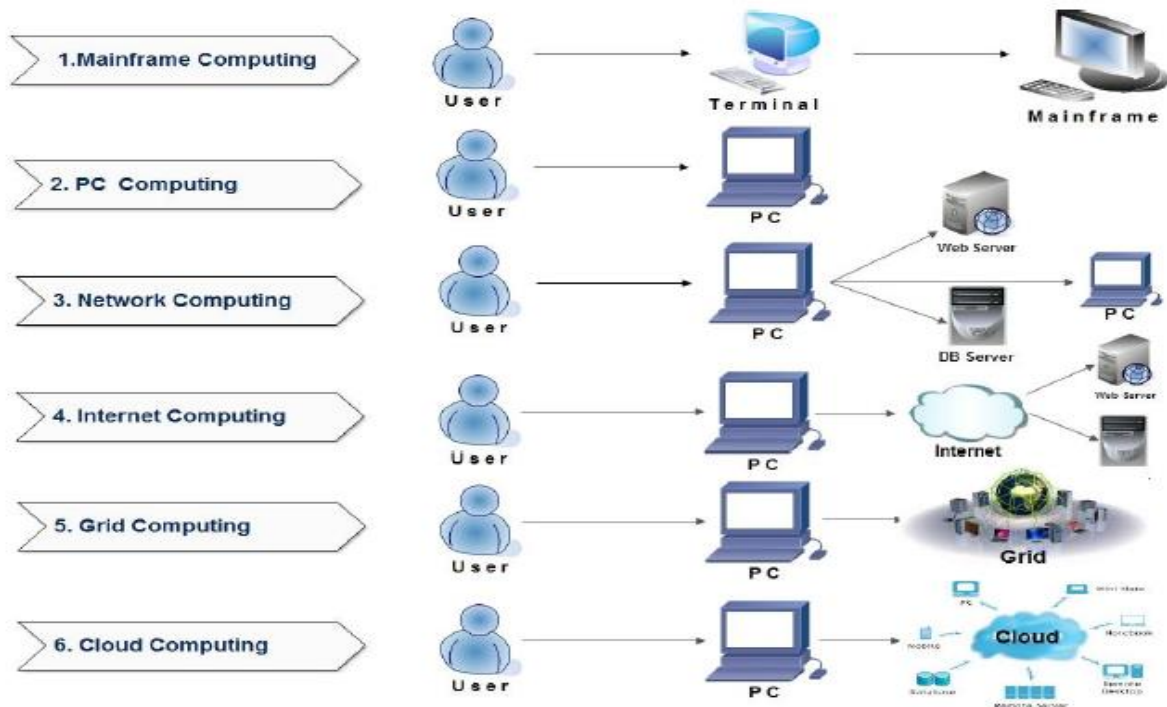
1.Mainframe Computing

User

Terminal

Mainframe

2. PC Computing

User

PC

3. Network Computing

User

PC

Web Server

DB Server

PC

4. Internet Computing

User

PC

Internet

Web Server

5. Grid Computing

User

PC

Grid

6. Cloud Computing

User

PC

Cloud

PC

Mobile

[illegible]

Notebook

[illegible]

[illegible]

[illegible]